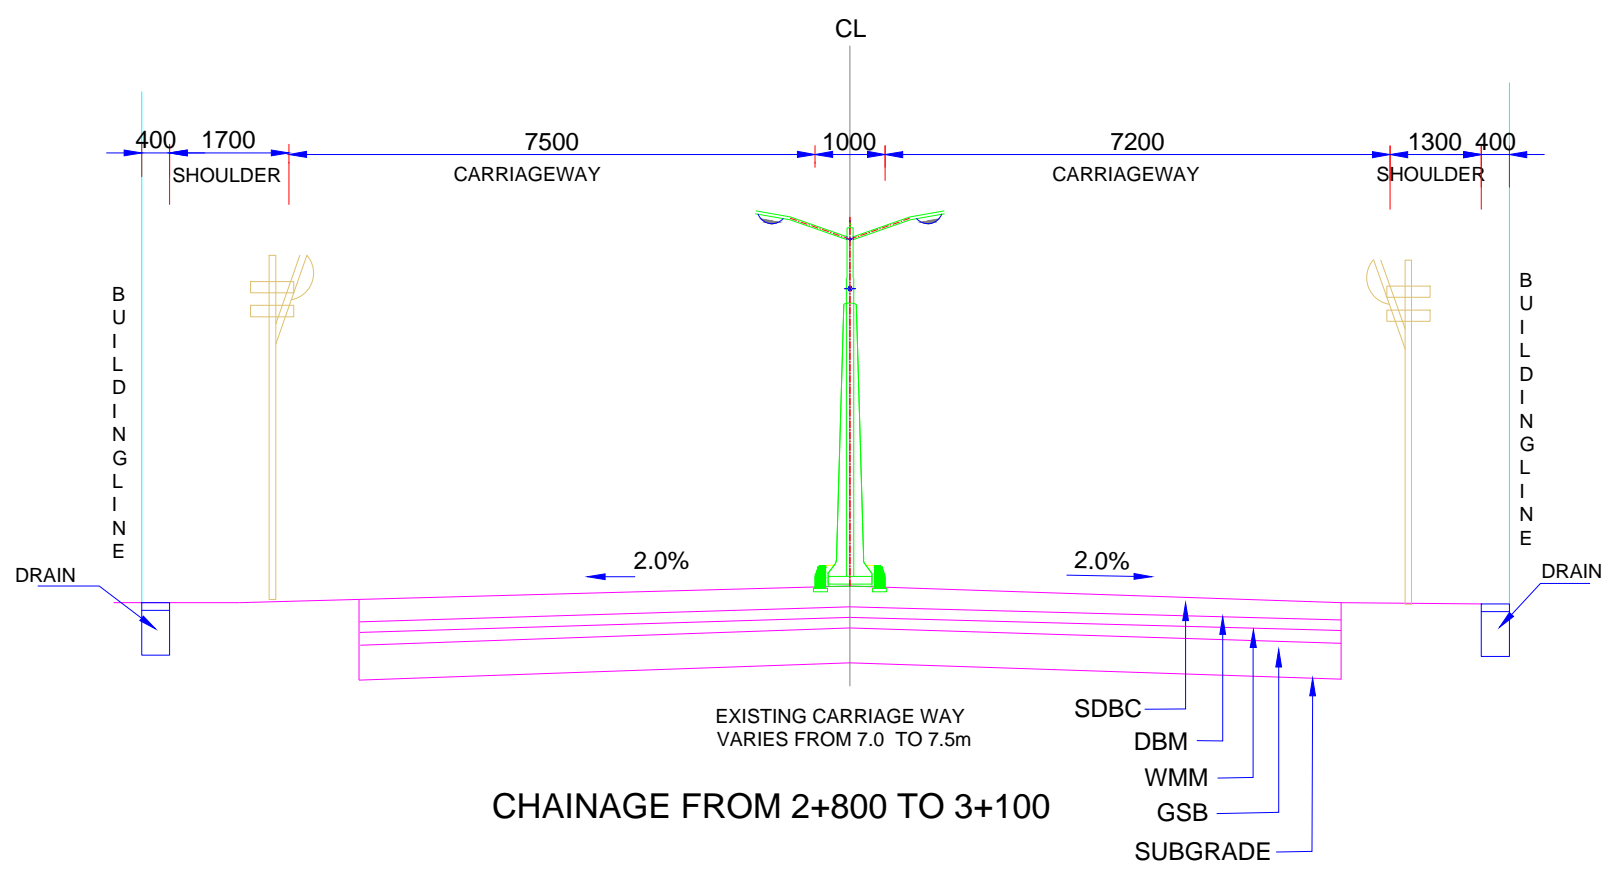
CL

400 1700 7500 1000 7200 1300 400

SHOULDER CARRIAGEWAY CARRIAGEWAY SHOULDER

BUILDING LINE

BUILDING LINE

2.0%

2.0%

DRAIN

DRAIN

SDBC

DBM

WMM

GSB

SUBGRADE

EXISTING CARRIAGE WAY VARIES FROM 7.0 TO 7.5m

CHAINAGE FROM 2+800 TO 3+100